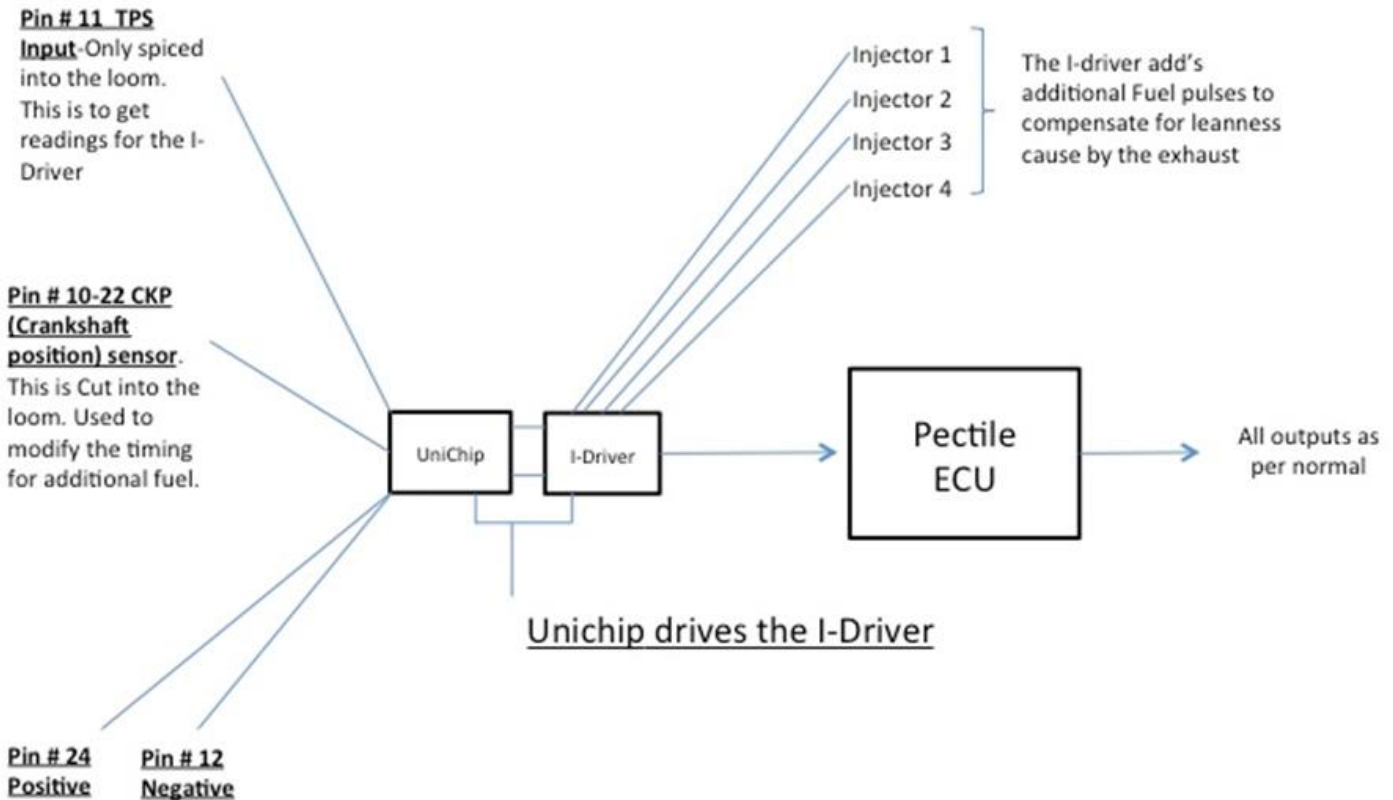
Pin # 11 TPS Input-Only spiced into the loom. This is to get readings for the I-Driver

Pin # 10-22 CKP (Crankshaft position) sensor. This is Cut into the loom. Used to modify the timing for additional fuel.

Injector 1
Injector 2
Injector 3
Injector 4

The I-driver add's additional Fuel pulses to compensate for leanness cause by the exhaust

UniChip

I-Driver

Pectile ECU

All outputs as per normal

Unichip drives the I-Driver

Pin # 24 Positive

Pin # 12 Negative